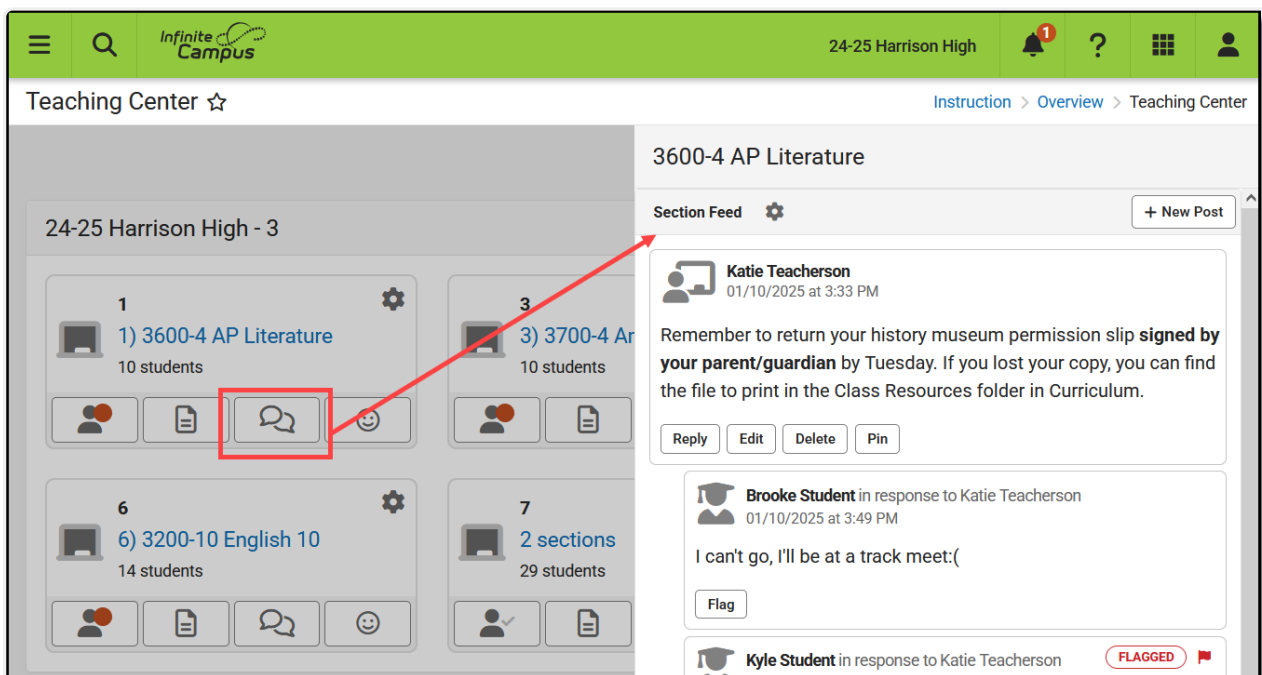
Infinite Campus

24-25 Harrison High

1

Teaching Center ☆

Instruction > Overview > Teaching Center

24-25 Harrison High - 3

1
1) 3600-4 AP Literature
10 students

3
3) 3700-4 Ar
10 students

6
6) 3200-10 English 10
14 students

7
2 sections
29 students

3600-4 AP Literature

Section Feed

+ New Post

Katie Teacherson
01/10/2025 at 3:33 PM

Remember to return your history museum permission slip **signed by your parent/guardian** by Tuesday. If you lost your copy, you can find the file to print in the Class Resources folder in Curriculum.

Reply Edit Delete Pin

Brooke Student in response to Katie Teacherson
01/10/2025 at 3:49 PM

I can't go, I'll be at a track meet:(

Flag

Kyle Student in response to Katie Teacherson

FLAGGED